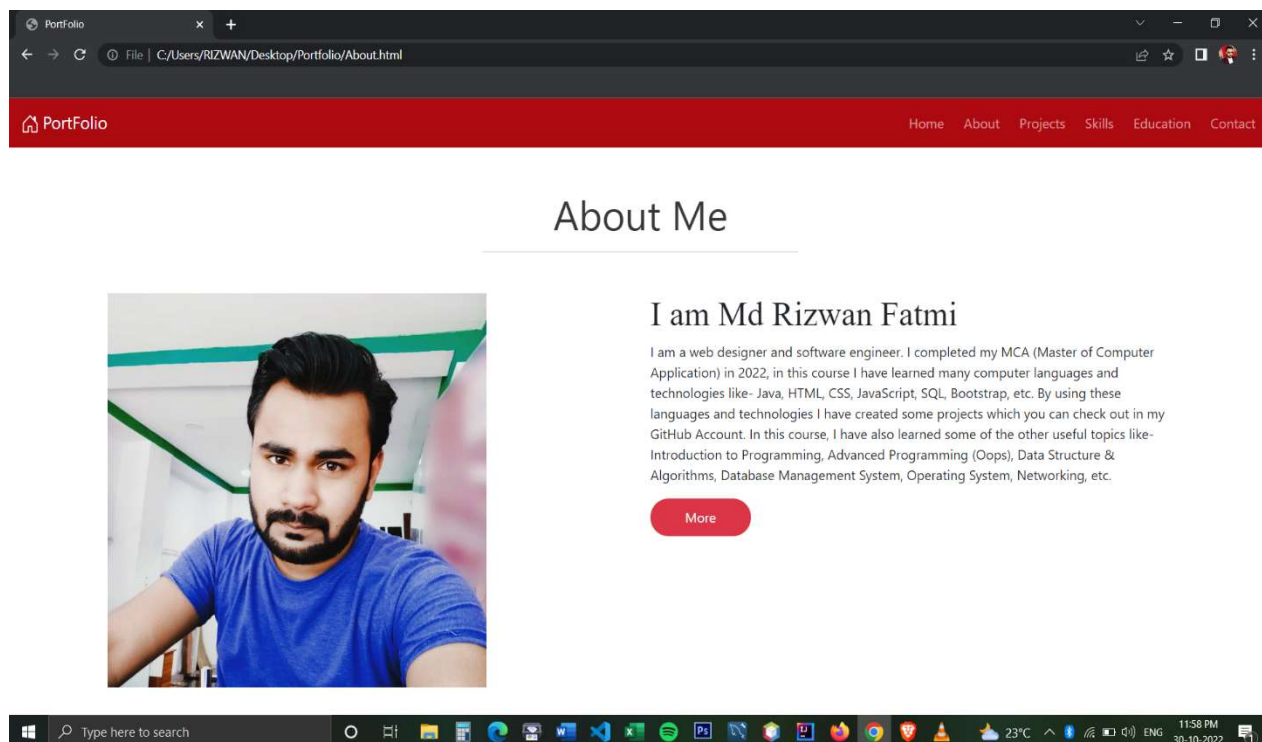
PortFolio ×
File | C:/Users/RIZWAN/Desktop/Portfolio/About.html

PortFolio

Home About Projects Skills Education Contact

About Me

I am Md Rizwan Fatmi

I am a web designer and software engineer. I completed my MCA (Master of Computer Application) in 2022, in this course I have learned many computer languages and technologies like- Java, HTML, CSS, JavaScript, SQL, Bootstrap, etc. By using these languages and technologies I have created some projects which you can check out in my GitHub Account. In this course, I have also learned some of the other useful topics like- Introduction to Programming, Advanced Programming (Oops), Data Structure & Algorithms, Database Management System, Operating System, Networking, etc.

More

Type here to search

23°C ENG 11:58 PM 30-10-2022